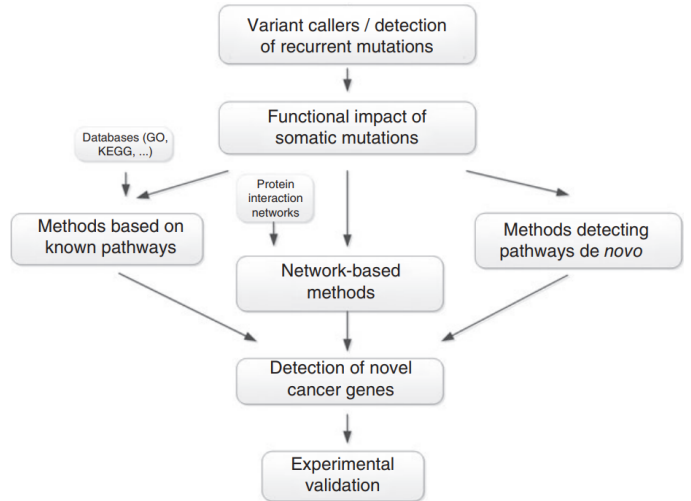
Variant callers / detection of recurrent mutations

Functional impact of somatic mutations

Databases (GO, KEGG, ...)

Protein interaction networks

Methods based on known pathways

Network-based methods

Methods detecting pathways de *novo*

Detection of novel cancer genes

Experimental validation